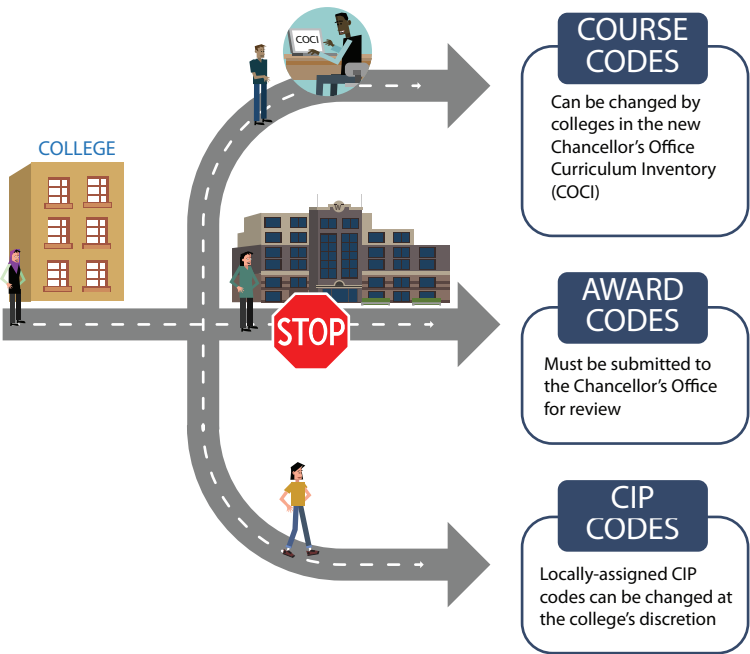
COLLEGE

COCI

STOP

COURSE CODES

Can be changed by colleges in the new Chancellor's Office Curriculum Inventory (COCI)

AWARD CODES

Must be submitted to the Chancellor's Office for review

CIP CODES

Locally-assigned CIP codes can be changed at the college's discretion